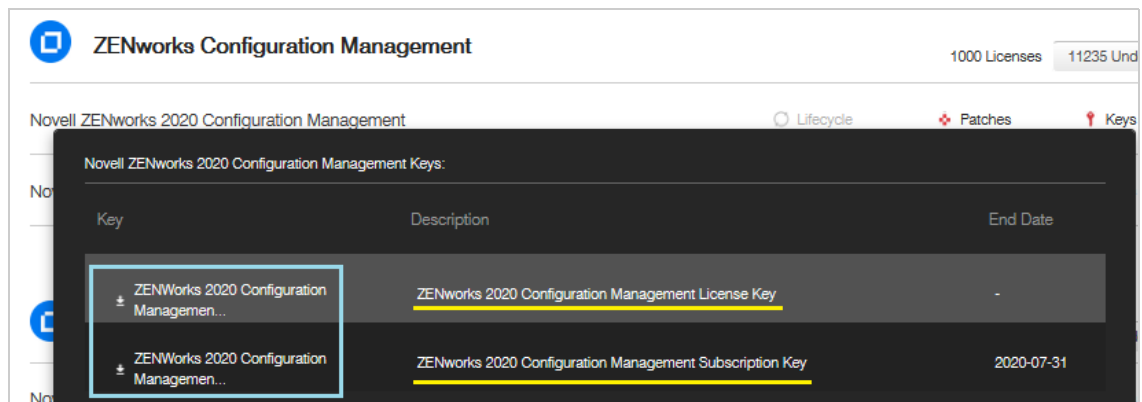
ZENworks Configuration Management

1000 Licenses 11235 Und

Novell ZENworks 2020 Configuration Management

Lifecycle Patches Keys

No

Nov

Novell ZENworks 2020 Configuration Management Keys:

| Key | Description | End Date |
|---|---|---|
| ZENWorks 2020 Configuration Managemen... | ZENworks 2020 Configuration Management License Key | - |
| ZENWorks 2020 Configuration Managemen... | ZENworks 2020 Configuration Management Subscription Key | 2020-07-31 |